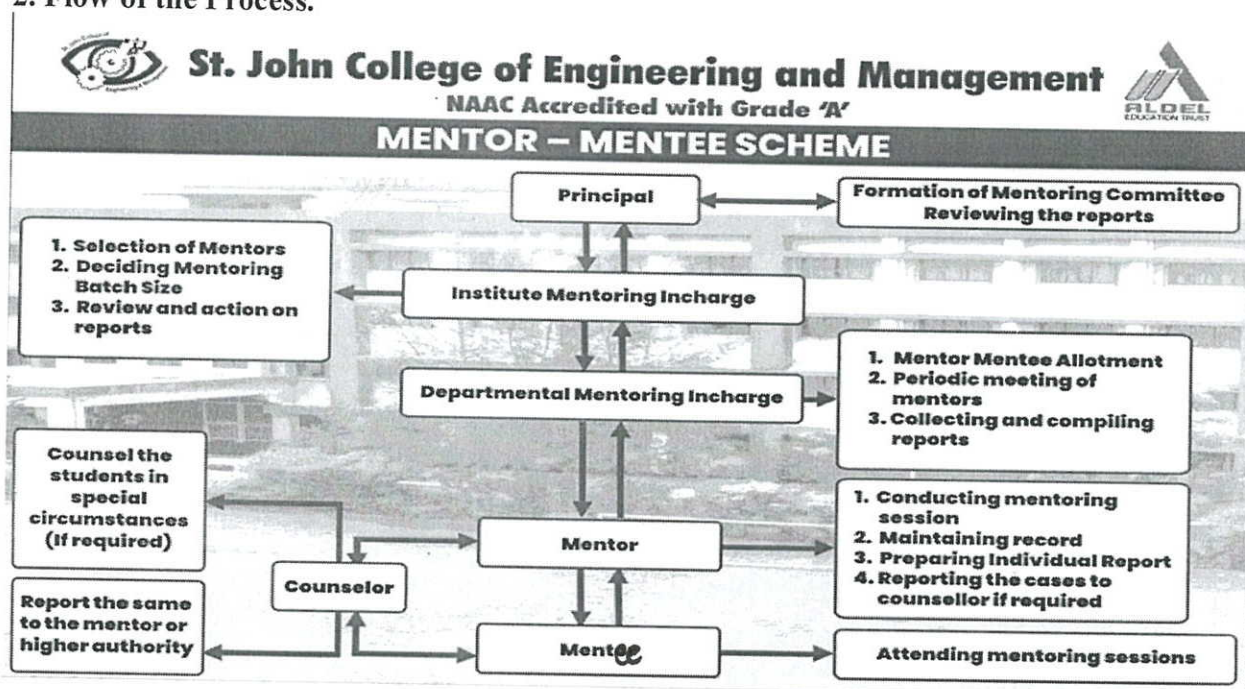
2. Flow of the Process.

St. John College of Engineering and Management
NAAC Accredited with Grade 'A'
ALDEL EDUCATION TRUST

MENTOR – MENTEE SCHEME

Principal

Formation of Mentoring Committee
Reviewing the reports

1. Selection of Mentors
2. Deciding Mentoring Batch Size
3. Review and action on reports

Institute Mentoring Incharge

Departmental Mentoring Incharge

1. Mentor Mentee Allotment
2. Periodic meeting of mentors
3. Collecting and compiling reports

Counsel the students in special circumstances (If required)

Mentor

1. Conducting mentoring session
2. Maintaining record
3. Preparing Individual Report
4. Reporting the cases to counsellor if required

Counselor

Report the same to the mentor or higher authority

Mentee

Attending mentoring sessions